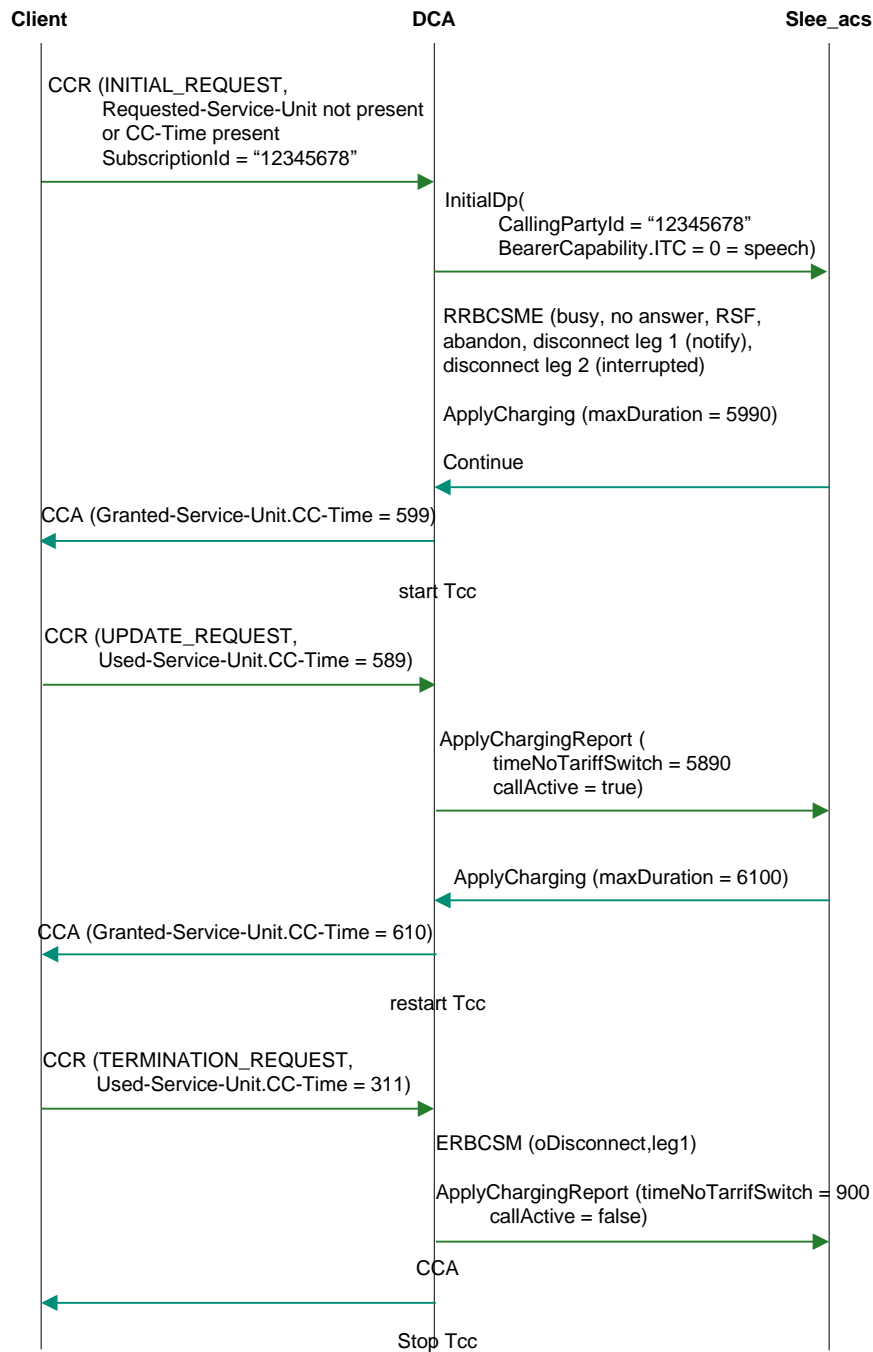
Client

DCA

Slee_acs

CCR (INITIAL_REQUEST,
Requested-Service-Unit not present
or CC-Time present
SubscriptionId = “12345678”

InitialDp(
CallingPartyId = “12345678”
BearerCapability.ITC = 0 = speech)

RRBCSME (busy, no answer, RSF, abandon, disconnect leg 1 (notify), disconnect leg 2 (interrupted)

ApplyCharging (maxDuration = 5990)

Continue

CCA (Granted-Service-Unit.CC-Time = 599)

start Tcc

CCR (UPDATE_REQUEST,
Used-Service-Unit.CC-Time = 589)

ApplyChargingReport (
timeNoTariffSwitch = 5890
callActive = true)

ApplyCharging (maxDuration = 6100)

CCA (Granted-Service-Unit.CC-Time = 610)

restart Tcc

CCR (TERMINATION_REQUEST,
Used-Service-Unit.CC-Time = 311)

ERBCSM (oDisconnect,leg1)

ApplyChargingReport (timeNoTarrifSwitch = 900
callActive = false)

CCA

Stop Tcc